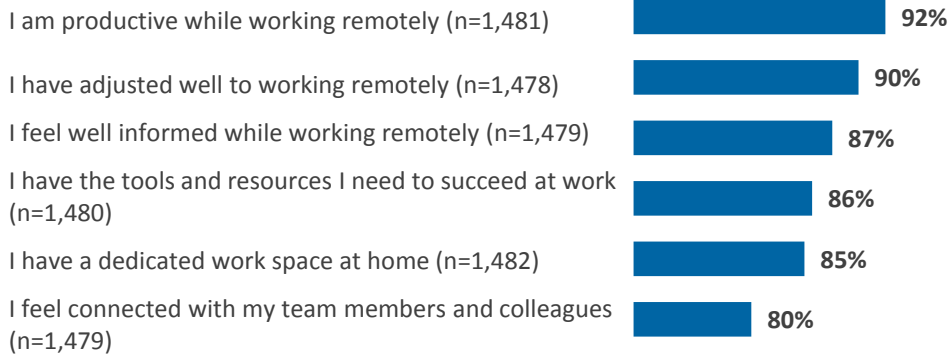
I am productive while working remotely (n=1,481) 92%

I have adjusted well to working remotely (n=1,478) 90%

I feel well informed while working remotely (n=1,479) 87%

I have the tools and resources I need to succeed at work (n=1,480) 86%

I have a dedicated work space at home (n=1,482) 85%

I feel connected with my team members and colleagues (n=1,479) 80%